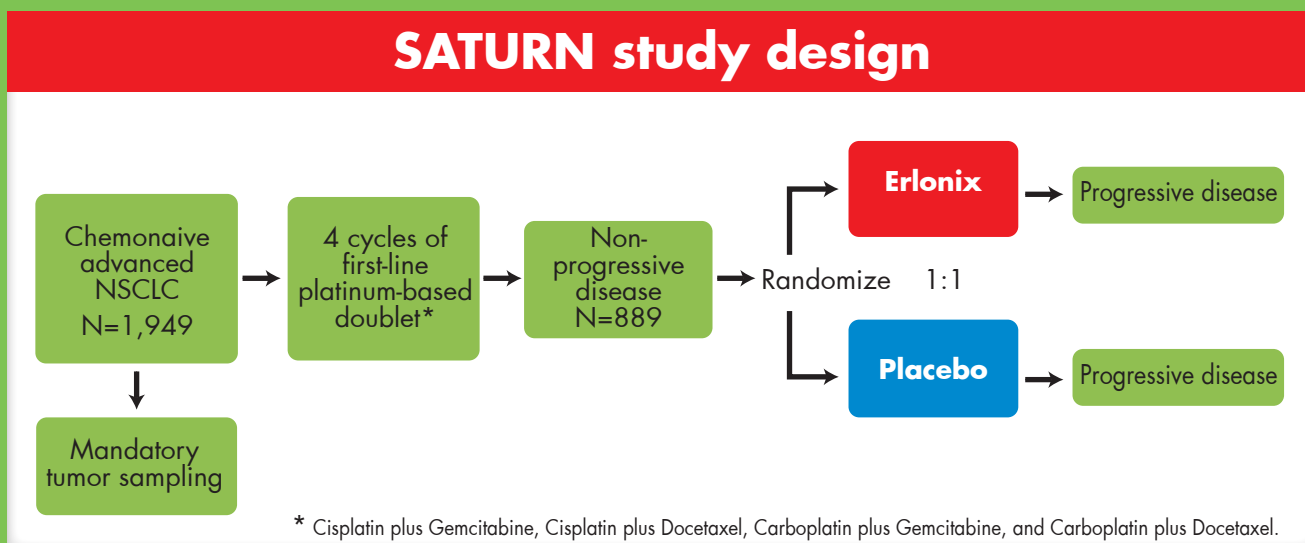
SATURN study design

Chemonaive advanced NSCLC N=1,949

Mandatory tumor sampling

4 cycles of first-line platinum-based doublet*

Non-progressive disease N=889

Randomize 1:1

Erlonix

Progressive disease

Placebo

Progressive disease

* Cisplatin plus Gemcitabine, Cisplatin plus Docetaxel, Carboplatin plus Gemcitabine, and Carboplatin plus Docetaxel.